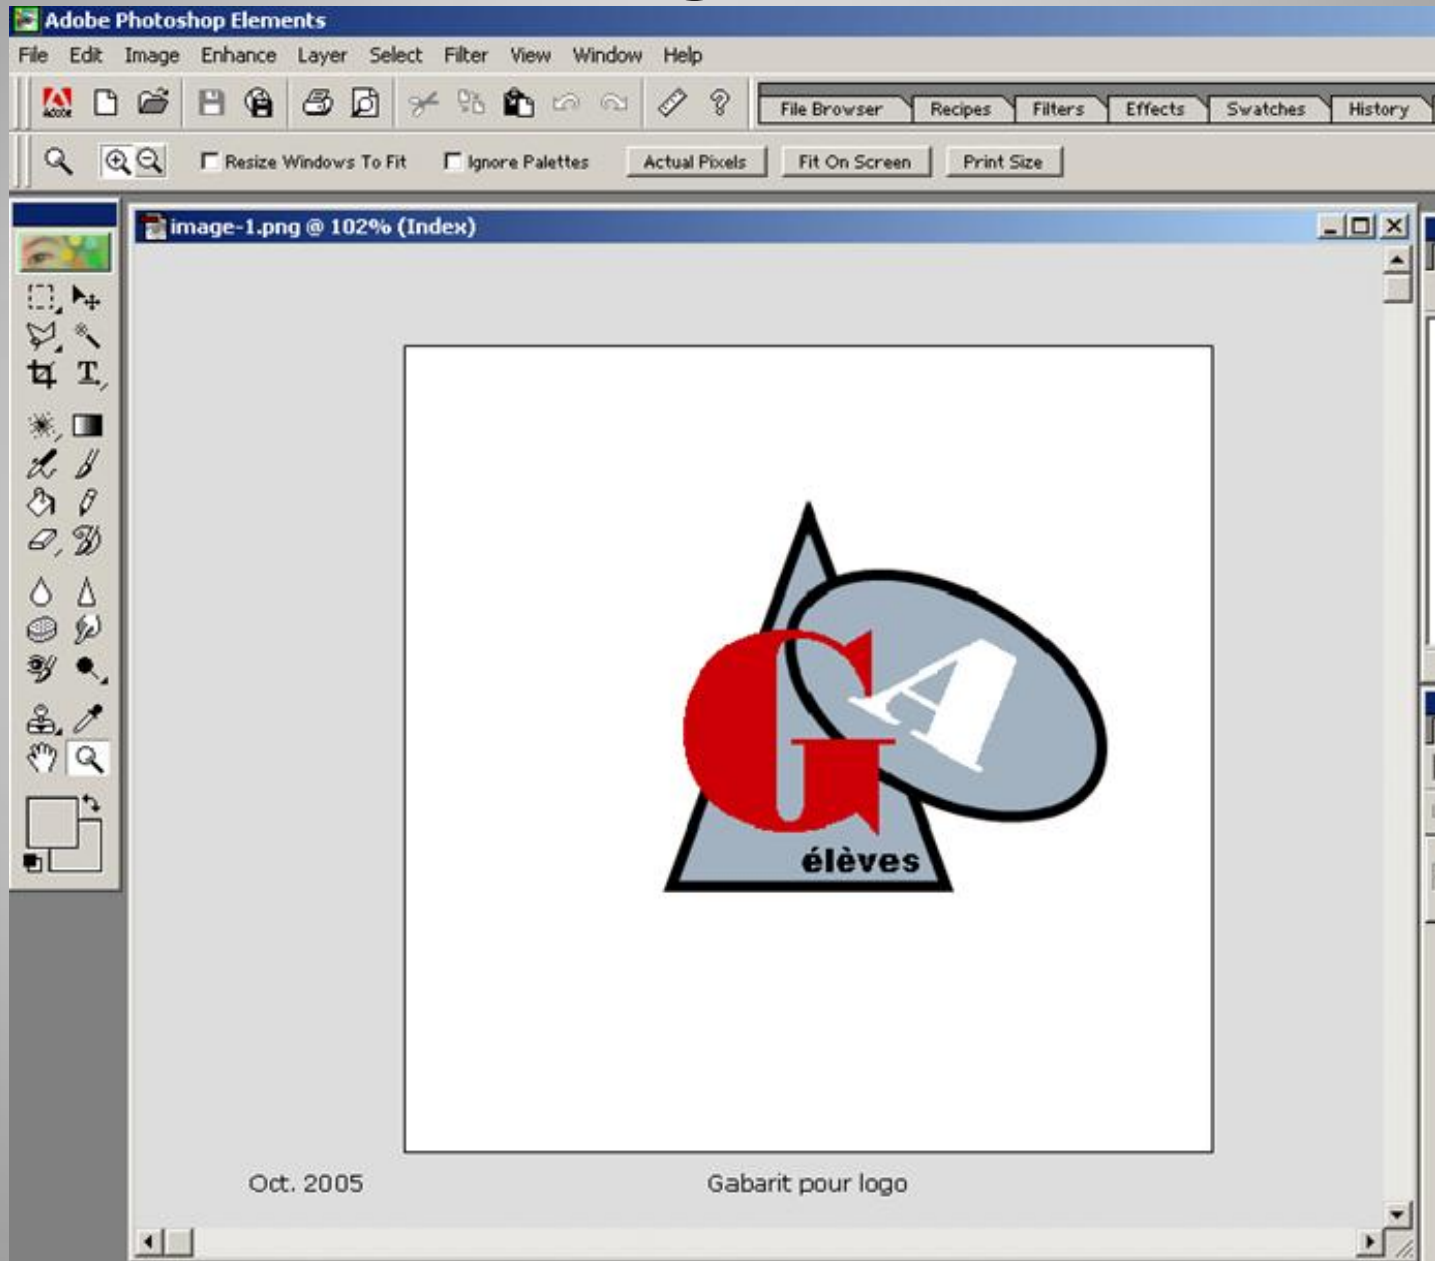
Adobe Photoshop Elements

File Edit Image Enhance Layer Select Filter View Window Help

File Browser Recipes Filters Effects Swatches History

Resize Windows To Fit Ignore Palettes Actual Pixels Fit On Screen Print Size

image-1.png @ 102% (Index)

GA

élèves

Oct. 2005

Gabarit pour logo